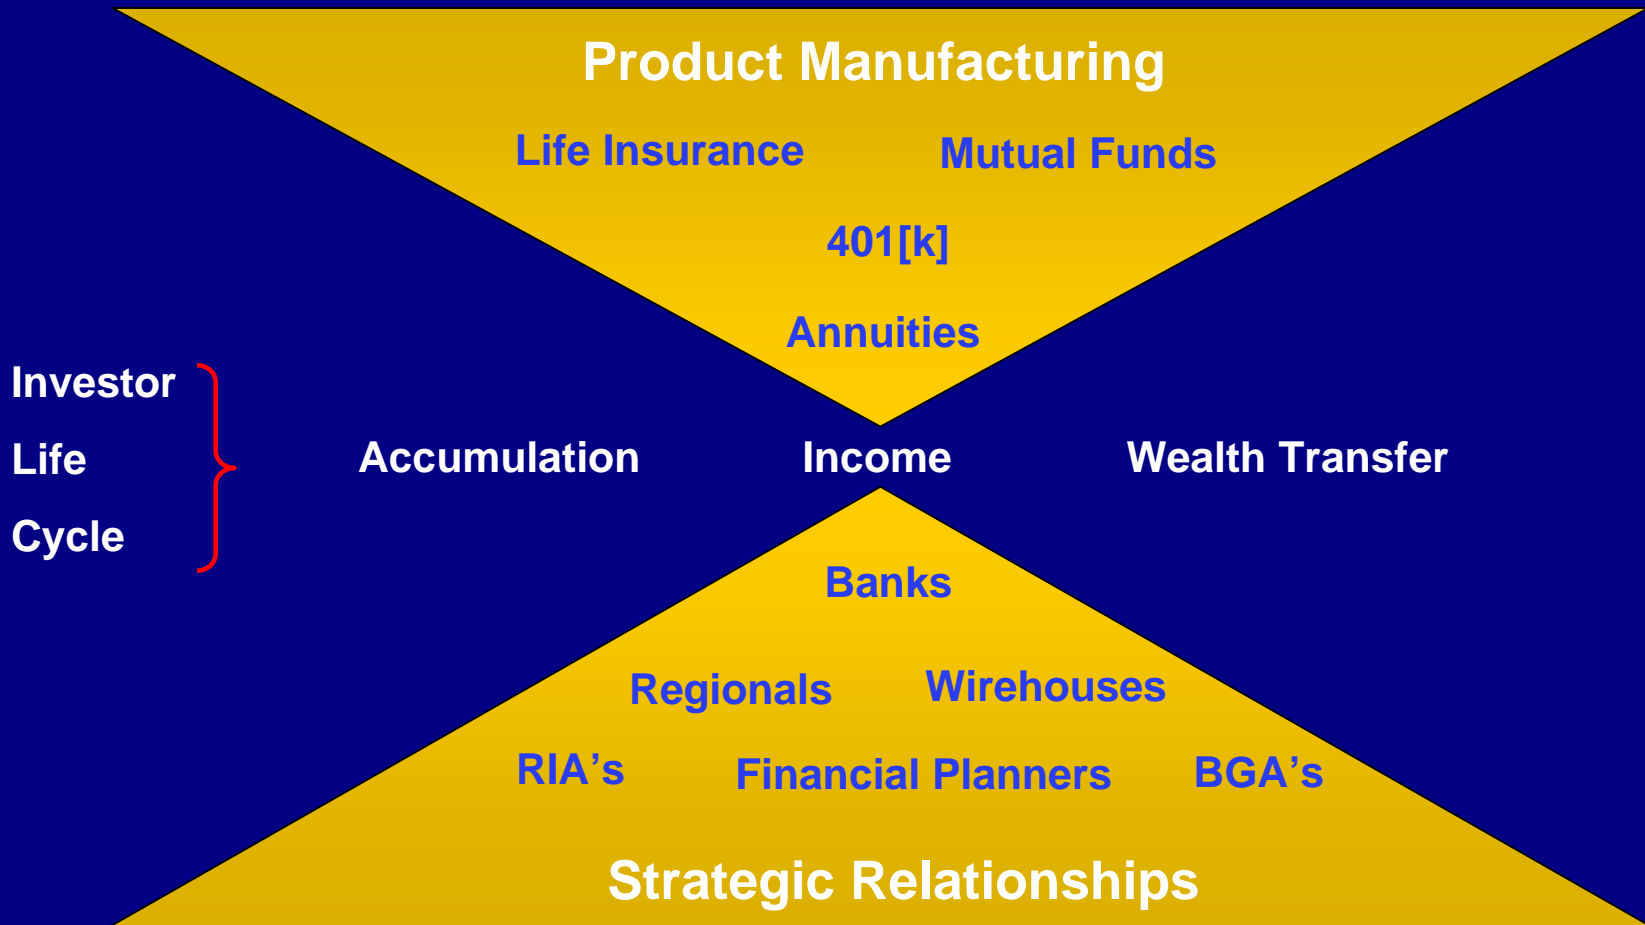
Product Manufacturing

Life Insurance

Mutual Funds

401[k]

Annuities

Investor
Life
Cycle

Accumulation

Income

Wealth Transfer

Banks

Regionals

Wirehouses

RIA’s

Financial Planners

BGA’s

Strategic Relationships